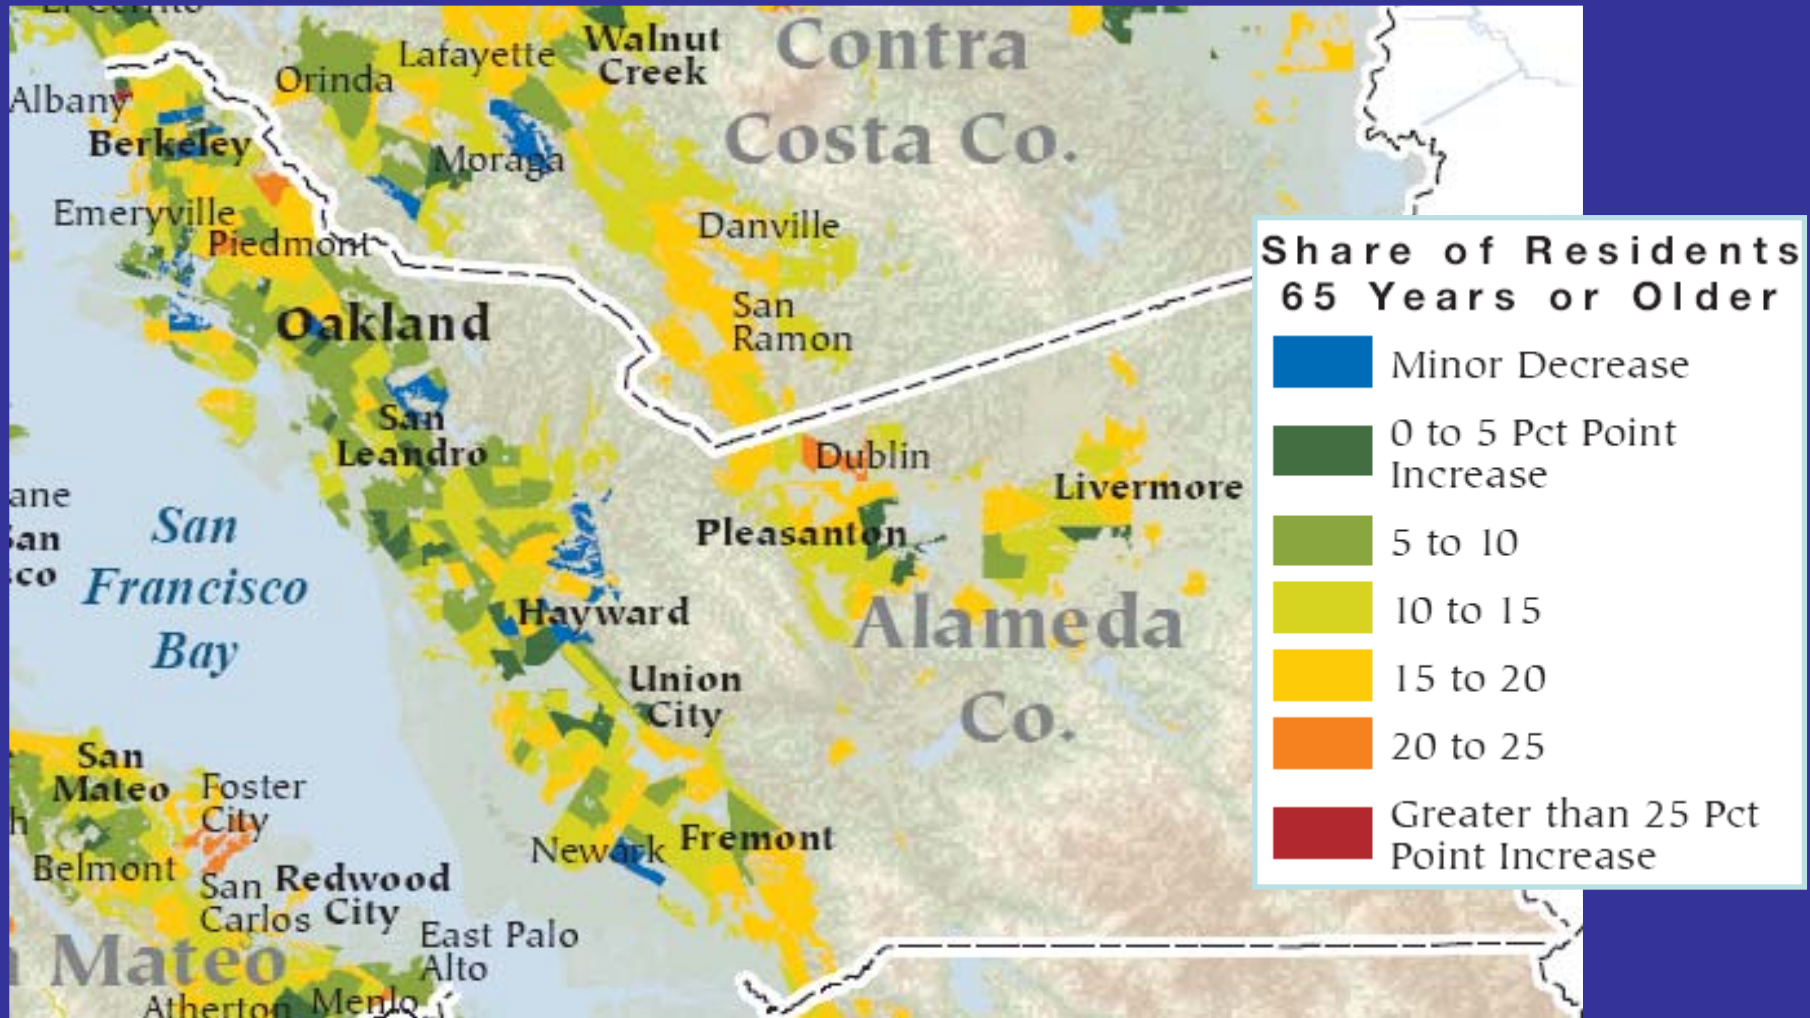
Walnut Creek

Contra Costa Co.

Lafayette

Orinda

Albany

Berkeley

Moraga

Emeryville

Piedmont

Danville

San Ramon

Oakland

San Leandro

Dublin

Livermore

ane

San

San Francisco Bay

Pleasanton

Hayward

Alameda Co.

Union City

San Mateo

Foster City

Belmont

Newark

Fremont

San Carlos

Redwood City

East Palo Alto

Mateo

Atherton

Menlo

Share of Residents 65 Years or Older

Minor Decrease

0 to 5 Pct Point Increase

5 to 10

10 to 15

15 to 20

20 to 25

Greater than 25 Pct Point Increase